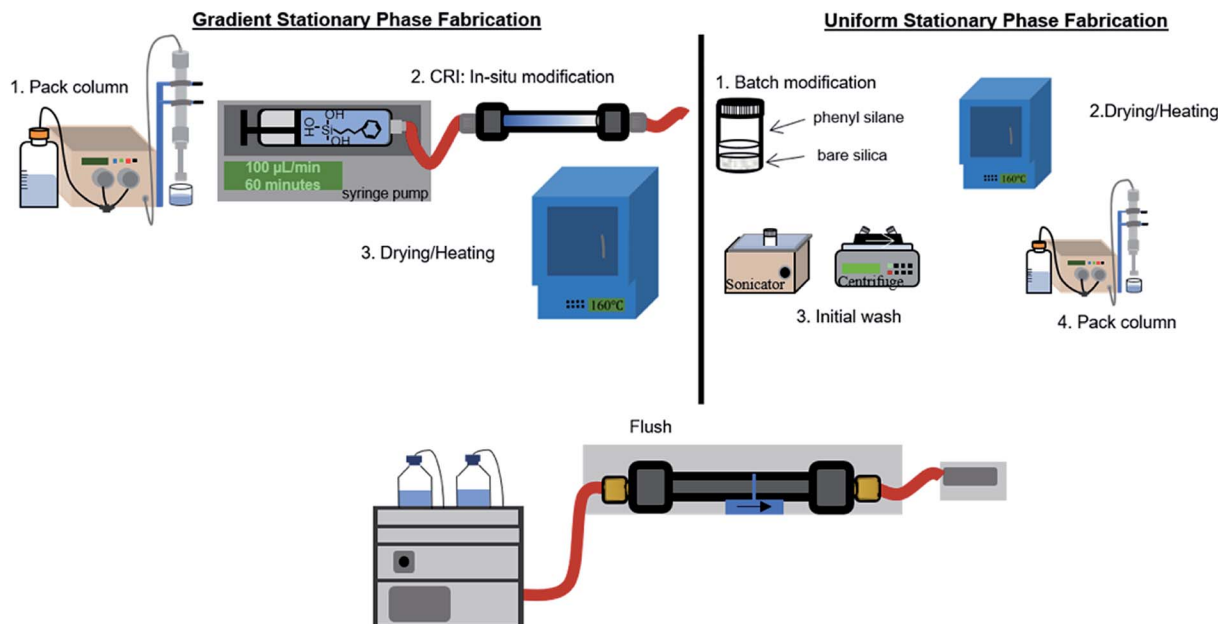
Gradient Stationary Phase Fabrication

1. Pack column

2. CRI: In-situ modification

HO Si OH OH

100 μL/min
60 minutes

syringe pump

3. Drying/Heating

160°C

Uniform Stationary Phase Fabrication

1. Batch modification

phenyl silane

bare silica

2.Drying/Heating

160°C

Sonicator

Centrifuge

3. Initial wash

4. Pack column

Flush